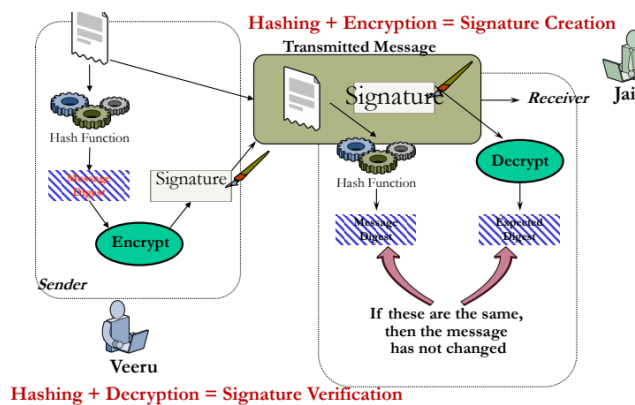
Hashing + Encryption = Signature Creation

Transmitted Message

Signature

Receiver

Jai

Hash Function

Message Digest

Signature

Encrypt

Sender

Hash Function

Decrypt

Message Digest

Expected Digest

If these are the same, then the message has not changed

Veeru

Hashing + Decryption = Signature Verification